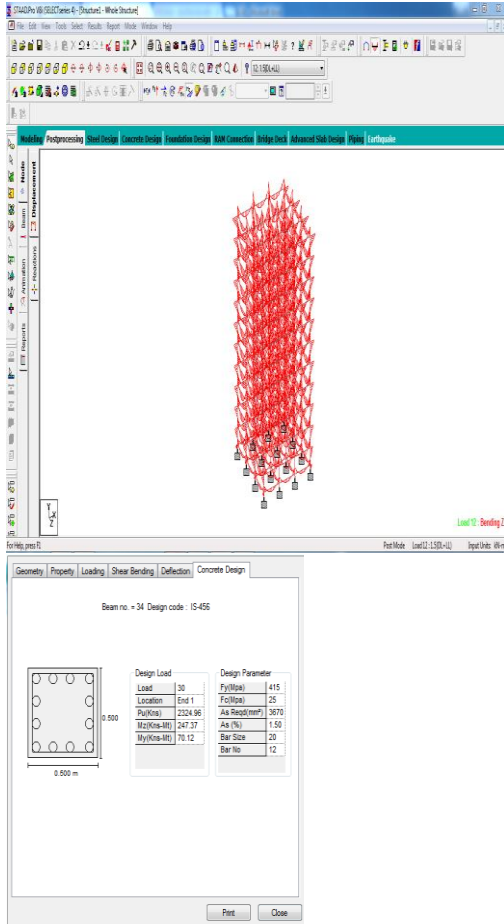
STAAD.Pro V8i (SELECTseries 4) - [Structure1 - Whole Structure]

File Edit View Tools Select Results Report Mode Window Help

12: 1.5(DL+LL)

Modeling Postprocessing Steel Design Concrete Design Foundation Design RAM Connection Bridge Deck Advanced Slab Design Piping Earthquake

Node Displacement Beam Reactions Animation Reports

Y
X
Z

Load 12 : Bending Z

For Help, press F1

Post Mode Load 12 : 1.5(DL+LL) Input Units: kN-m

Geometry Property Loading Shear Bending Deflection Concrete Design

Beam no. = 34 Design code : IS-456

0.500

0.500 m

Design Load

| Load | 30 |
|---|---|
| Location | End 1 |
| Pu(Kns) | 2324.96 |
| Mz(Kns-Mt) | 247.37 |
| My(Kns-Mt) | 70.12 |

Design Parameter

| Fy(Mpa) | 415 |
|---|---|
| Fc(Mpa) | 25 |
| As Reqd(mm²) | 3670 |
| As (%) | 1.50 |
| Bar Size | 20 |
| Bar No | 12 |

Print Close